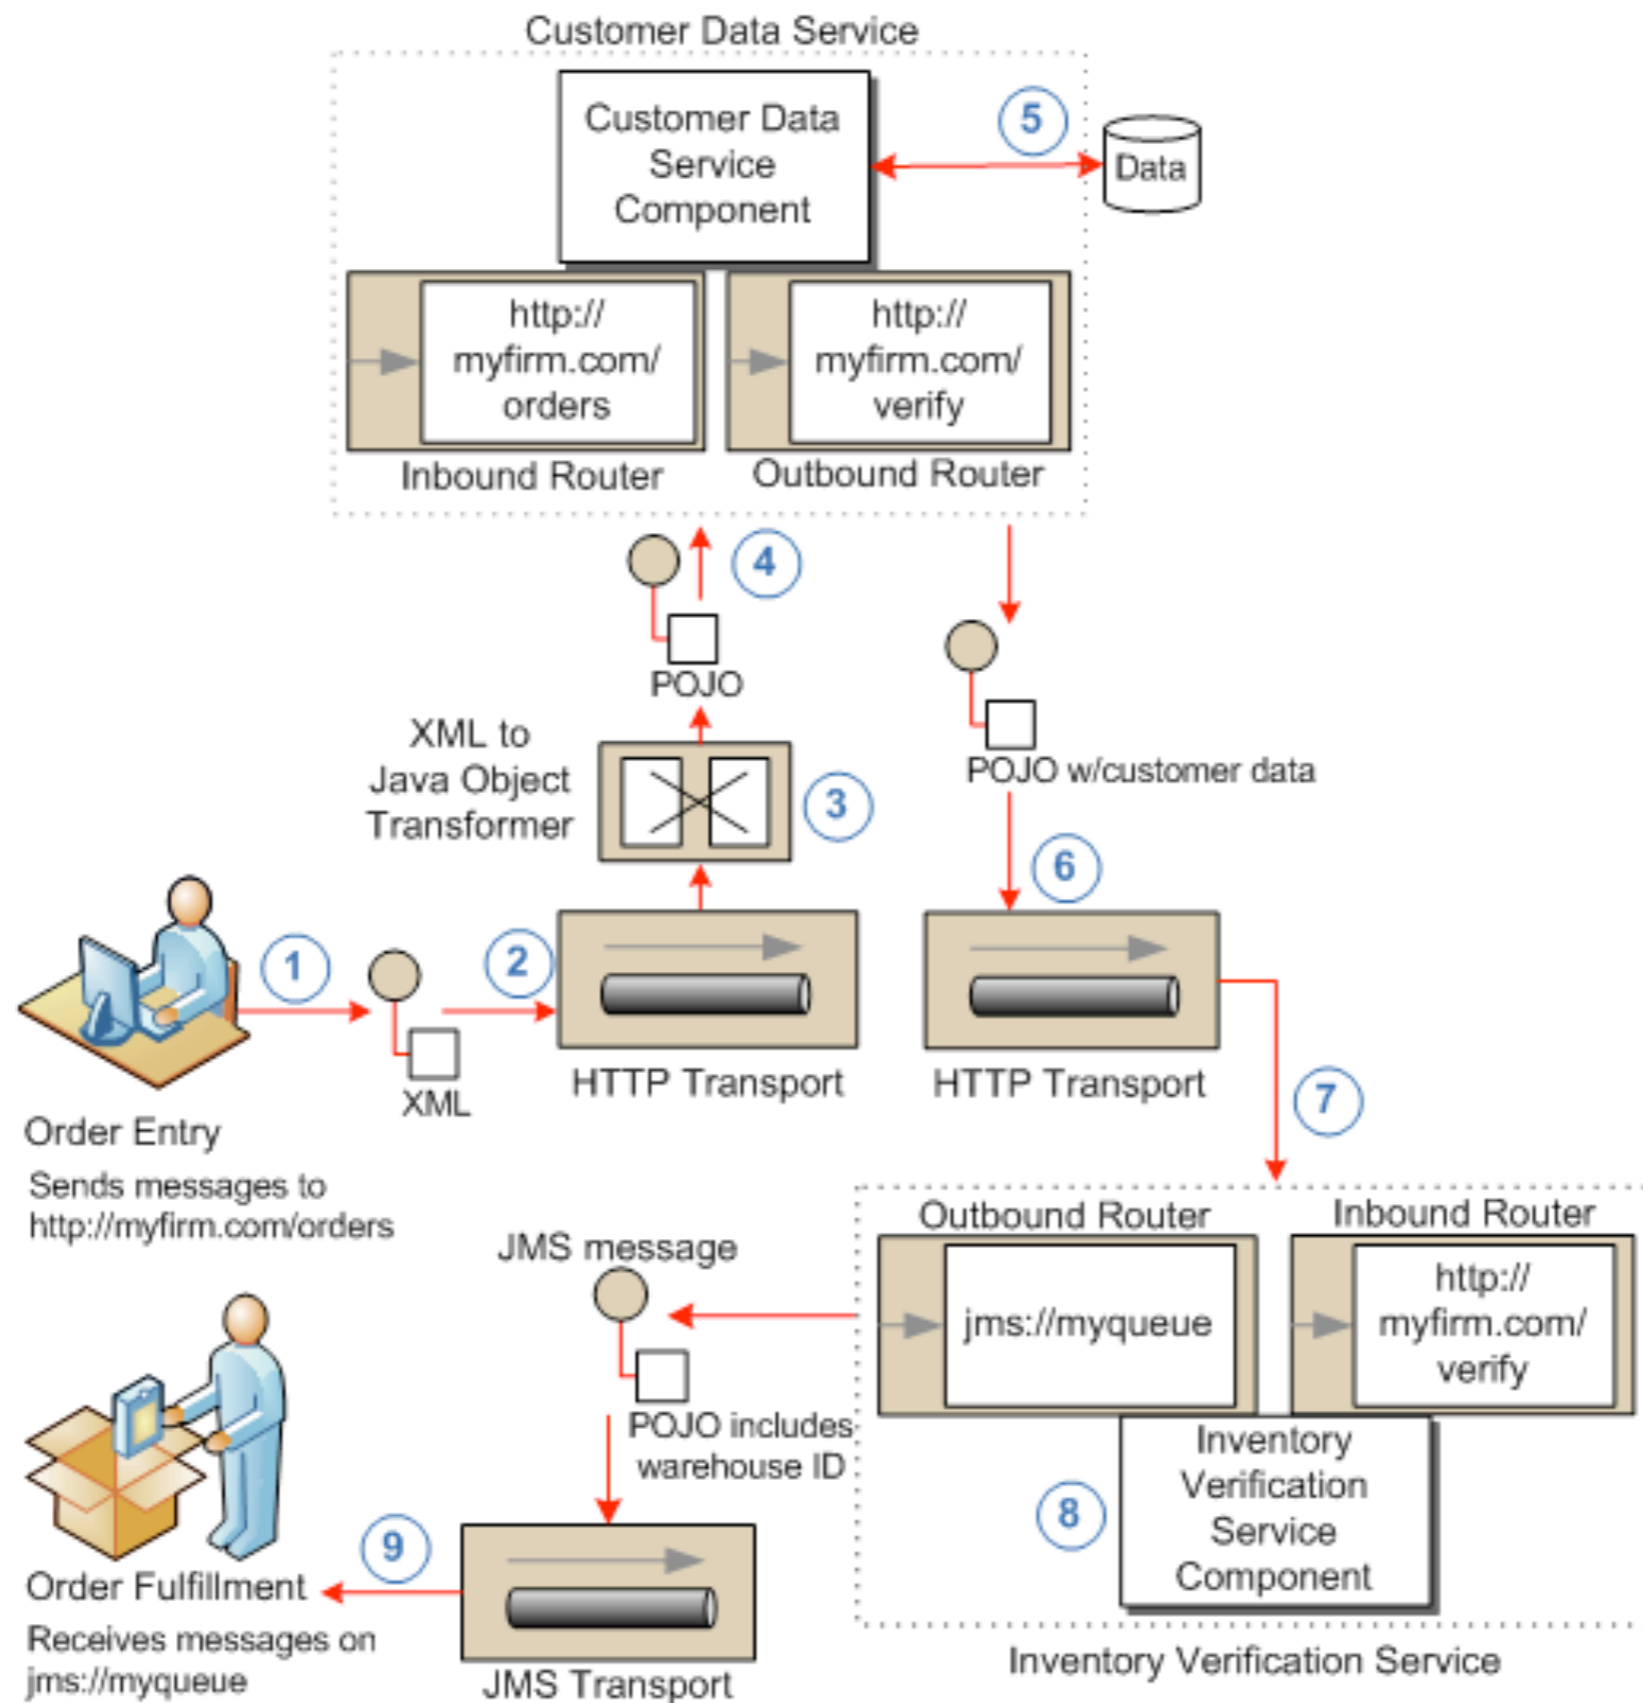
Customer Data Service

Customer Data Service Component

5

Data

http:// myfirm.com/ orders

Inbound Router

http:// myfirm.com/ verify

Outbound Router

4

POJO

XML to Java Object Transformer

3

POJO w/customer data

6

1

2

XML

HTTP Transport

HTTP Transport

7

Order Entry

Sends messages to http://myfirm.com/orders

Outbound Router

Inbound Router

JMS message

jms://myqueue

http:// myfirm.com/ verify

POJO includes warehouse ID

Inventory Verification Service Component

8

9

Order Fulfillment

Receives messages on jms://myqueue

JMS Transport

Inventory Verification Service